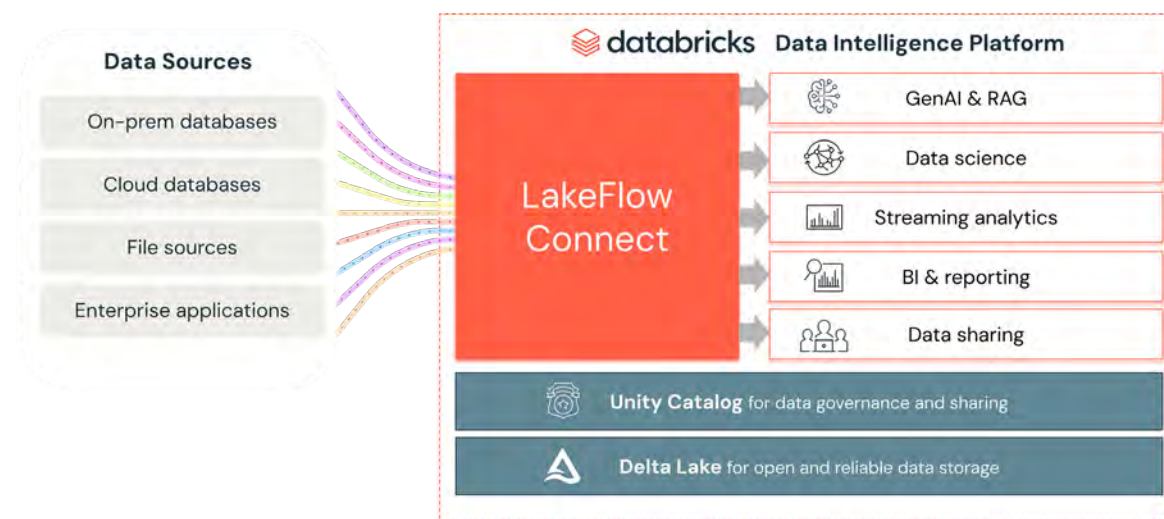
Data Sources

On-prem databases

Cloud databases

File sources

Enterprise applications

databricks Data Intelligence Platform

LakeFlow Connect

GenAI & RAG

Data science

Streaming analytics

BI & reporting

Data sharing

Unity Catalog for data governance and sharing

Delta Lake for open and reliable data storage